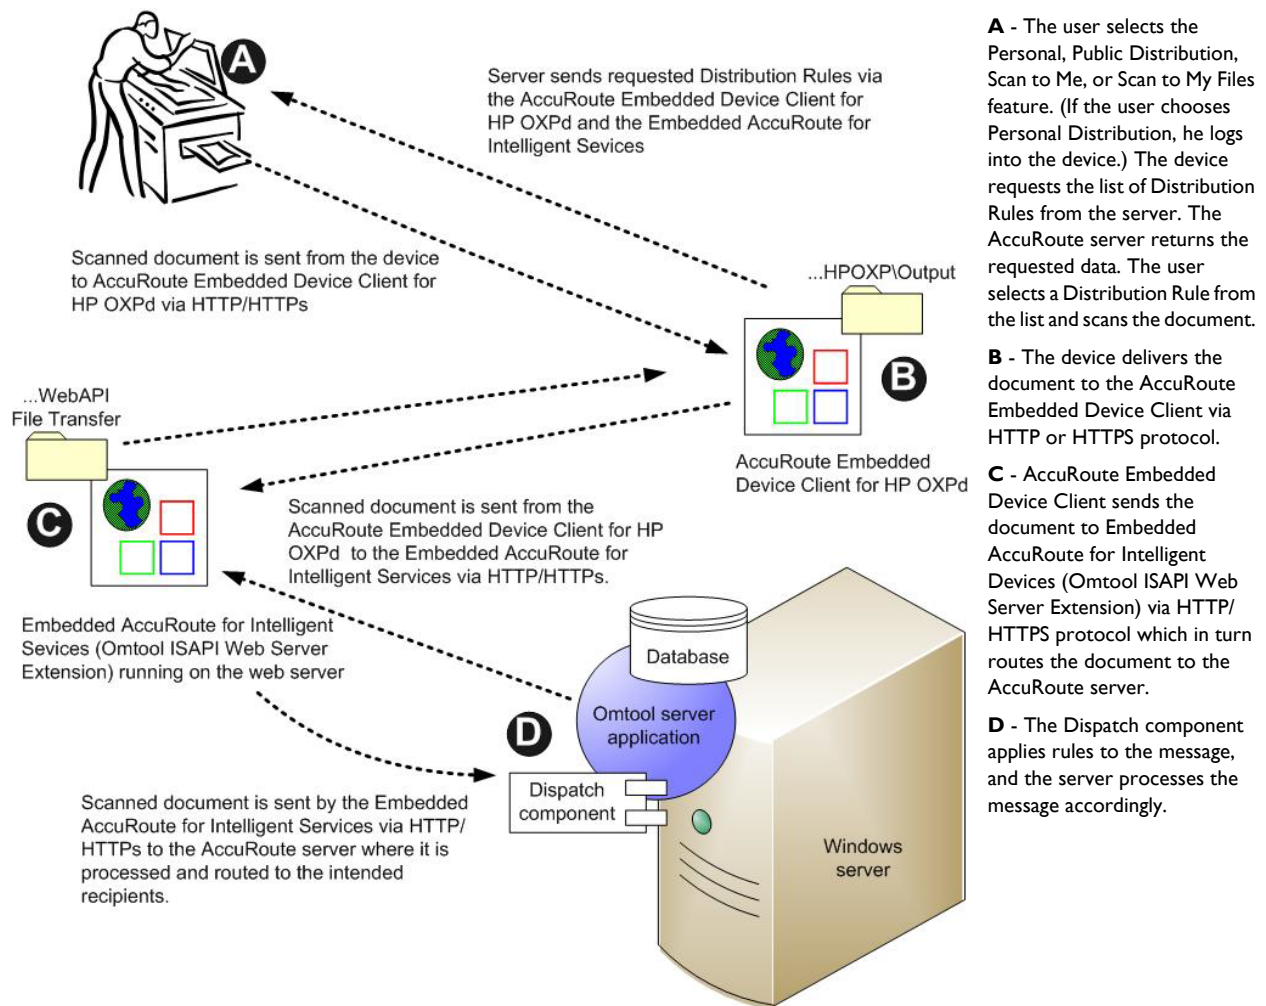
A

Server sends requested Distribution Rules via the AccuRoute Embedded Device Client for HP OXPd and the Embedded AccuRoute for Intelligent Sevices

Scanned document is sent from the device to AccuRoute Embedded Device Client for HP OXPd via HTTP/HTTPS

...HPOXP\Output

B

AccuRoute Embedded Device Client for HP OXPd

...WebAPI File Transfer

C

Scanned document is sent from the AccuRoute Embedded Device Client for HP OXPd to the Embedded AccuRoute for Intelligent Services via HTTP/HTTPs.

Embedded AccuRoute for Intelligent Sevices (Omtool ISAPI Web Server Extension) running on the web server

Database

Omtool server application

D

Dispatch component

Windows server

Scanned document is sent by the Embedded AccuRoute for Intelligent Services via HTTP/HTTPs to the AccuRoute server where it is processed and routed to the intended recipients.

**A** - The user selects the Personal, Public Distribution, Scan to Me, or Scan to My Files feature. (If the user chooses Personal Distribution, he logs into the device.) The device requests the list of Distribution Rules from the server. The AccuRoute server returns the requested data. The user selects a Distribution Rule from the list and scans the document.

**B** - The device delivers the document to the AccuRoute Embedded Device Client via HTTP or HTTPS protocol.

**C** - AccuRoute Embedded Device Client sends the document to Embedded AccuRoute for Intelligent Devices (Omtool ISAPI Web Server Extension) via HTTP/ HTTPS protocol which in turn routes the document to the AccuRoute server.

**D** - The Dispatch component applies rules to the message, and the server processes the message accordingly.